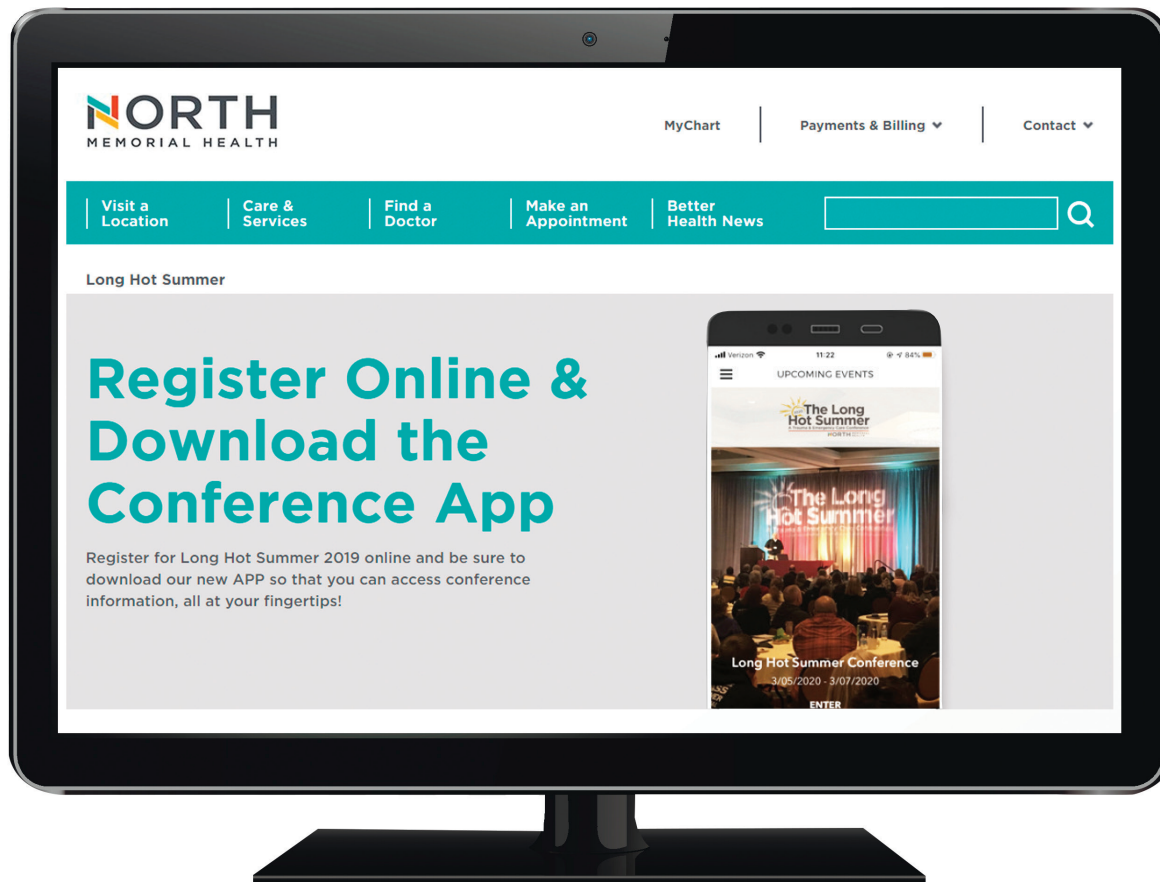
NORTH
MEMORIAL HEALTH

MyChart | Payments & Billing | Contact

Visit a Location | Care & Services | Find a Doctor | Make an Appointment | Better Health News

Long Hot Summer

Register Online & Download the Conference App

Register for Long Hot Summer 2019 online and be sure to download our new APP so that you can access conference information, all at your fingertips!

Verizon 11:22 84%

UPCOMING EVENTS

The Long Hot Summer
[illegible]
NORTH

The Long Hot Summer
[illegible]

Long Hot Summer Conference
3/05/2020 - 3/07/2020
ENTER